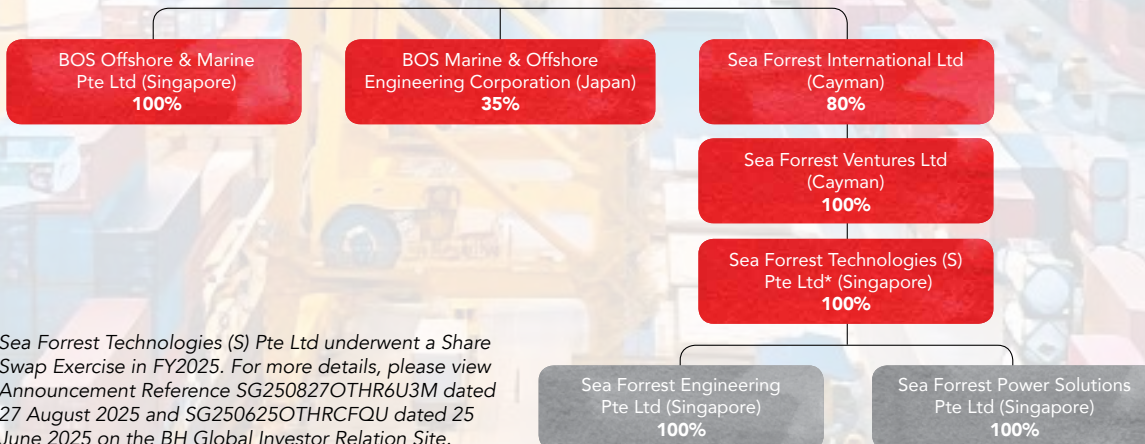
BOS Offshore & Marine Pte Ltd (Singapore)
100%

BOS Marine & Offshore Engineering Corporation (Japan)
35%

Sea Forrest International Ltd (Cayman)
80%

Sea Forrest Ventures Ltd (Cayman)
100%

Sea Forrest Technologies (S) Pte Ltd* (Singapore)
100%

Sea Forrest Technologies (S) Pte Ltd underwent a Share Swap Exercise in FY2025. For more details, please view Announcement Reference SG250827OTHR6U3M dated 27 August 2025 and SG250625OTHRCFQU dated 25 June 2025 on the BH Global Investor Relation Site.

Sea Forrest Engineering Pte Ltd (Singapore)
100%

Sea Forrest Power Solutions Pte Ltd (Singapore)
100%